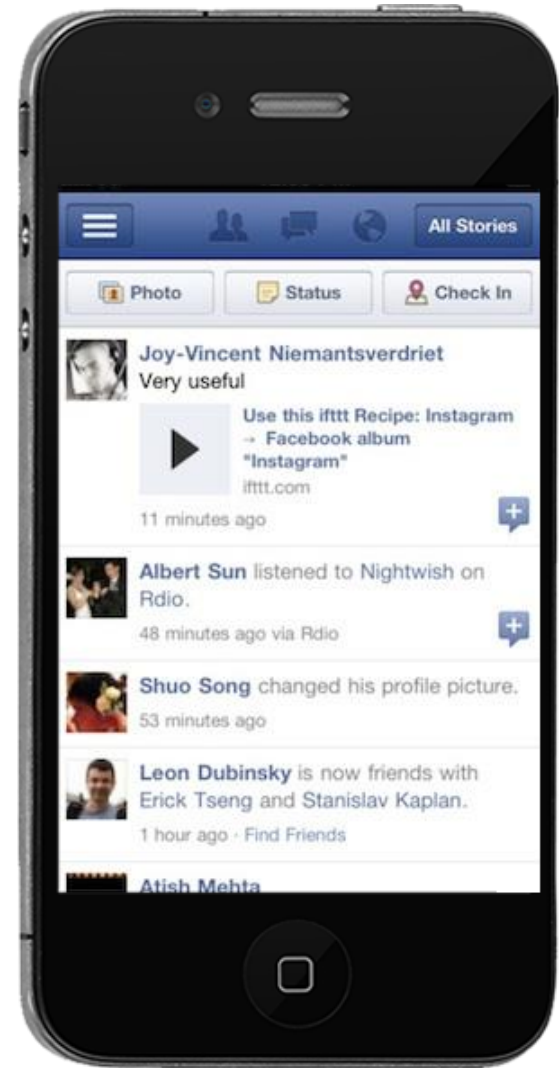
All Stories

Photo

Status

Check In

Joy-Vincent Niemantsverdriet
Very useful

Use this ifttt Recipe: Instagram → Facebook album "Instagram"
ifttt.com

11 minutes ago

Albert Sun listened to Nightwish on Rdio.
48 minutes ago via Rdio

Shuo Song changed his profile picture.
53 minutes ago

Leon Dubinsky is now friends with Erick Tseng and Stanislav Kaplan.
1 hour ago · Find Friends

Atish Mehta